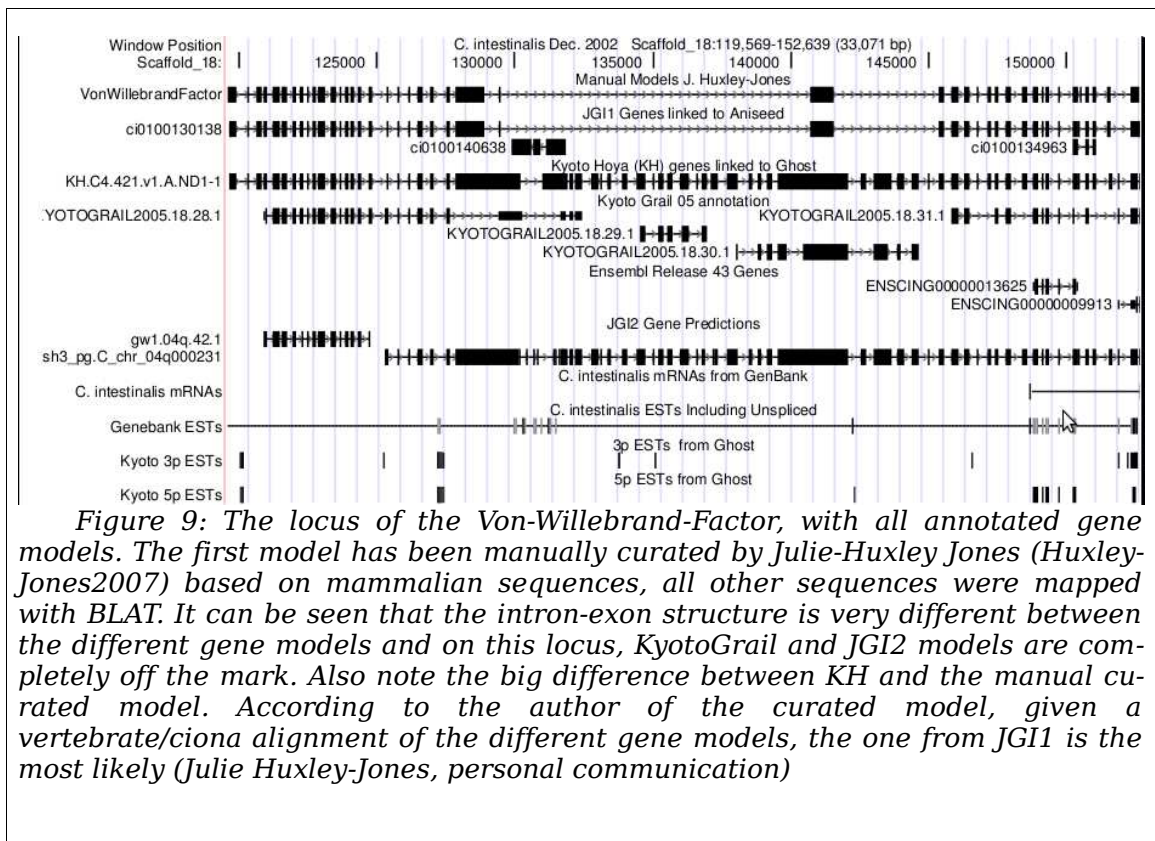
Window Position
Scaffold_18:

C. intestinalis Dec. 2002 Scaffold_18:119,569-152,639 (33,071 bp)

125000 | 130000 | 135000 | 140000 | 145000 | 150000 |

Manual Models J. Huxley-Jones

VonWillebrandFactor

JGI1 Genes linked to Aniseed

ci0100130138

ci0100140638

ci0100134963

Kyoto Hoya (KH) genes linked to Ghost

KH.C4.421.v1.A.ND1-1

Kyoto Grail 05 annotation

YOTOGRAIL2005.18.28.1

KYOTOGRAIL2005.18.31.1

KYOTOGRAIL2005.18.29.1

KYOTOGRAIL2005.18.30.1

Ensembl Release 43 Genes

ENSCING00000013625

ENSCING00000009913

JGI2 Gene Predictions

gw1.04q.42.1

sh3_pg.C_chr_04q000231

C. intestinalis mRNAs from GenBank

C. intestinalis mRNAs

C. intestinalis ESTs Including Unspliced

Genebank ESTs

3p ESTs from Ghost

Kyoto 3p ESTs

5p ESTs from Ghost

Kyoto 5p ESTs

Figure 9: The locus of the Von-Willebrand-Factor, with all annotated gene models. The first model has been manually curated by Julie-Huxley Jones (HuxleyJones2007) based on mammalian sequences, all other sequences were mapped with BLAT. It can be seen that the intron-exon structure is very different between the different gene models and on this locus, KyotoGrail and JGI2 models are completely off the mark. Also note the big difference between KH and the manual curated model. According to the author of the curated model, given a vertebrate/ciona alignment of the different gene models, the one from JGI1 is the most likely (Julie Huxley-Jones, personal communication)